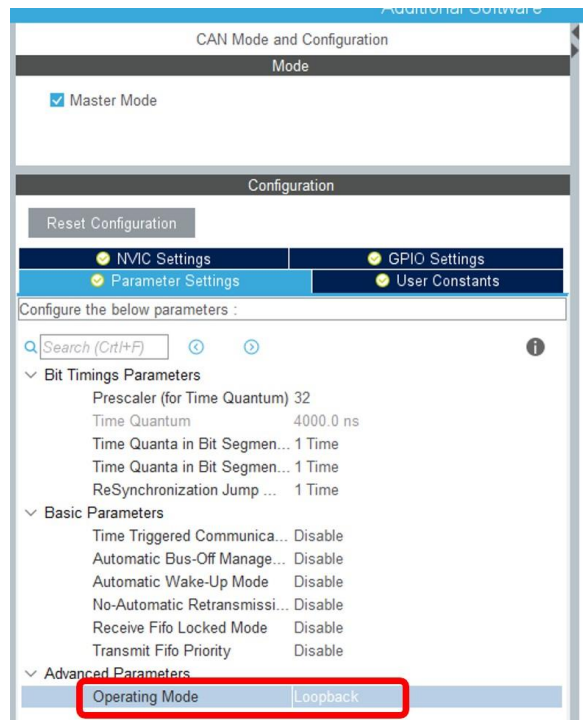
Additional Software

CAN Mode and Configuration

Mode

Master Mode

Configuration

Reset Configuration

NVIC Settings
GPIO Settings
Parameter Settings
User Constants

Configure the below parameters :

Search (Crtl+F)

Bit Timings Parameters
Prescaler (for Time Quantum) 32
Time Quantum 4000.0 ns
Time Quanta in Bit Segmen... 1 Time
Time Quanta in Bit Segmen... 1 Time
ReSynchronization Jump ... 1 Time

Basic Parameters
Time Triggered Communica... Disable
Automatic Bus-Off Manage... Disable
Automatic Wake-Up Mode Disable
No-Automatic Retransmissi... Disable
Receive Fifo Locked Mode Disable
Transmit Fifo Priority Disable

Advanced Parameters
Operating Mode Loopback